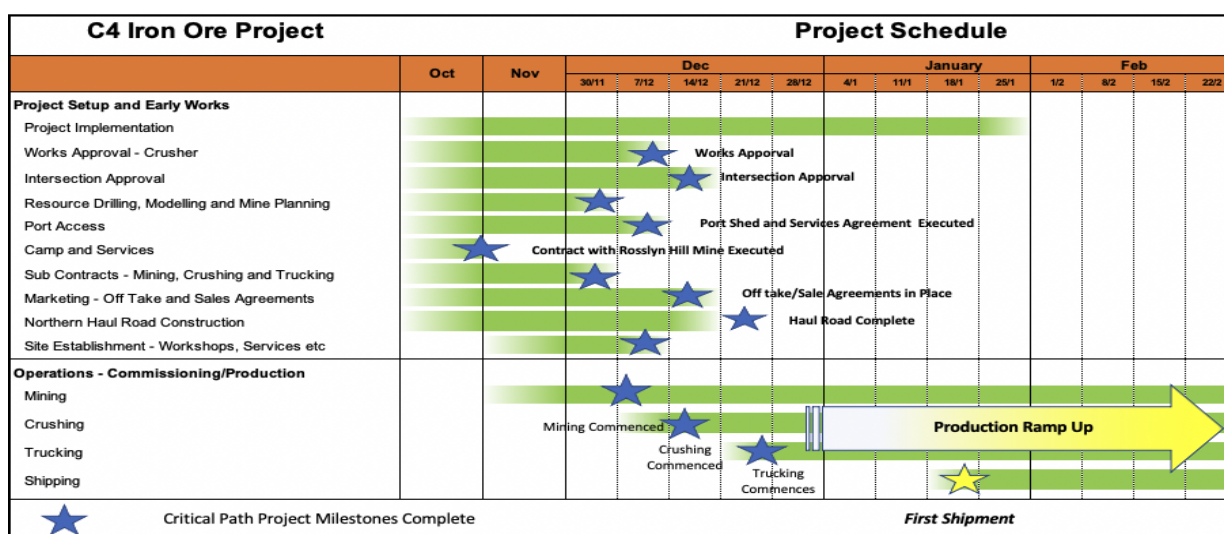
C4 Iron Ore Project

Project Schedule

| | Oct | Nov | Dec 30/11 | 7/12 | 14/12 | 21/12 | 28/12 | January 4/1 | 11/1 | 18/1 | 25/1 | Feb 1/2 | 8/2 | 15/2 | 22/2 |
|---|---|---|---|---|---|---|---|---|---|---|---|---|---|---|---|

Project Setup and Early Works
Project Implementation
Works Approval - Crusher
Intersection Approval
Resource Drilling, Modelling and Mine Planning
Port Access
Camp and Services
Sub Contracts - Mining, Crushing and Trucking
Marketing - Off Take and Sales Agreements
Northern Haul Road Construction
Site Establishment - Workshops, Services etc

Works Apporval
Intersection Apporval
Port Shed and Services Agreement Executed
Contract with Rosslyn Hill Mine Executed
Off take/Sale Agreements in Place
Haul Road Complete

Operations - Commissioning/Production
Mining
Crushing
Trucking
Shipping

Mining Commenced
Crushing Commenced
Trucking Commences
Production Ramp Up

Critical Path Project Milestones Complete

First Shipment